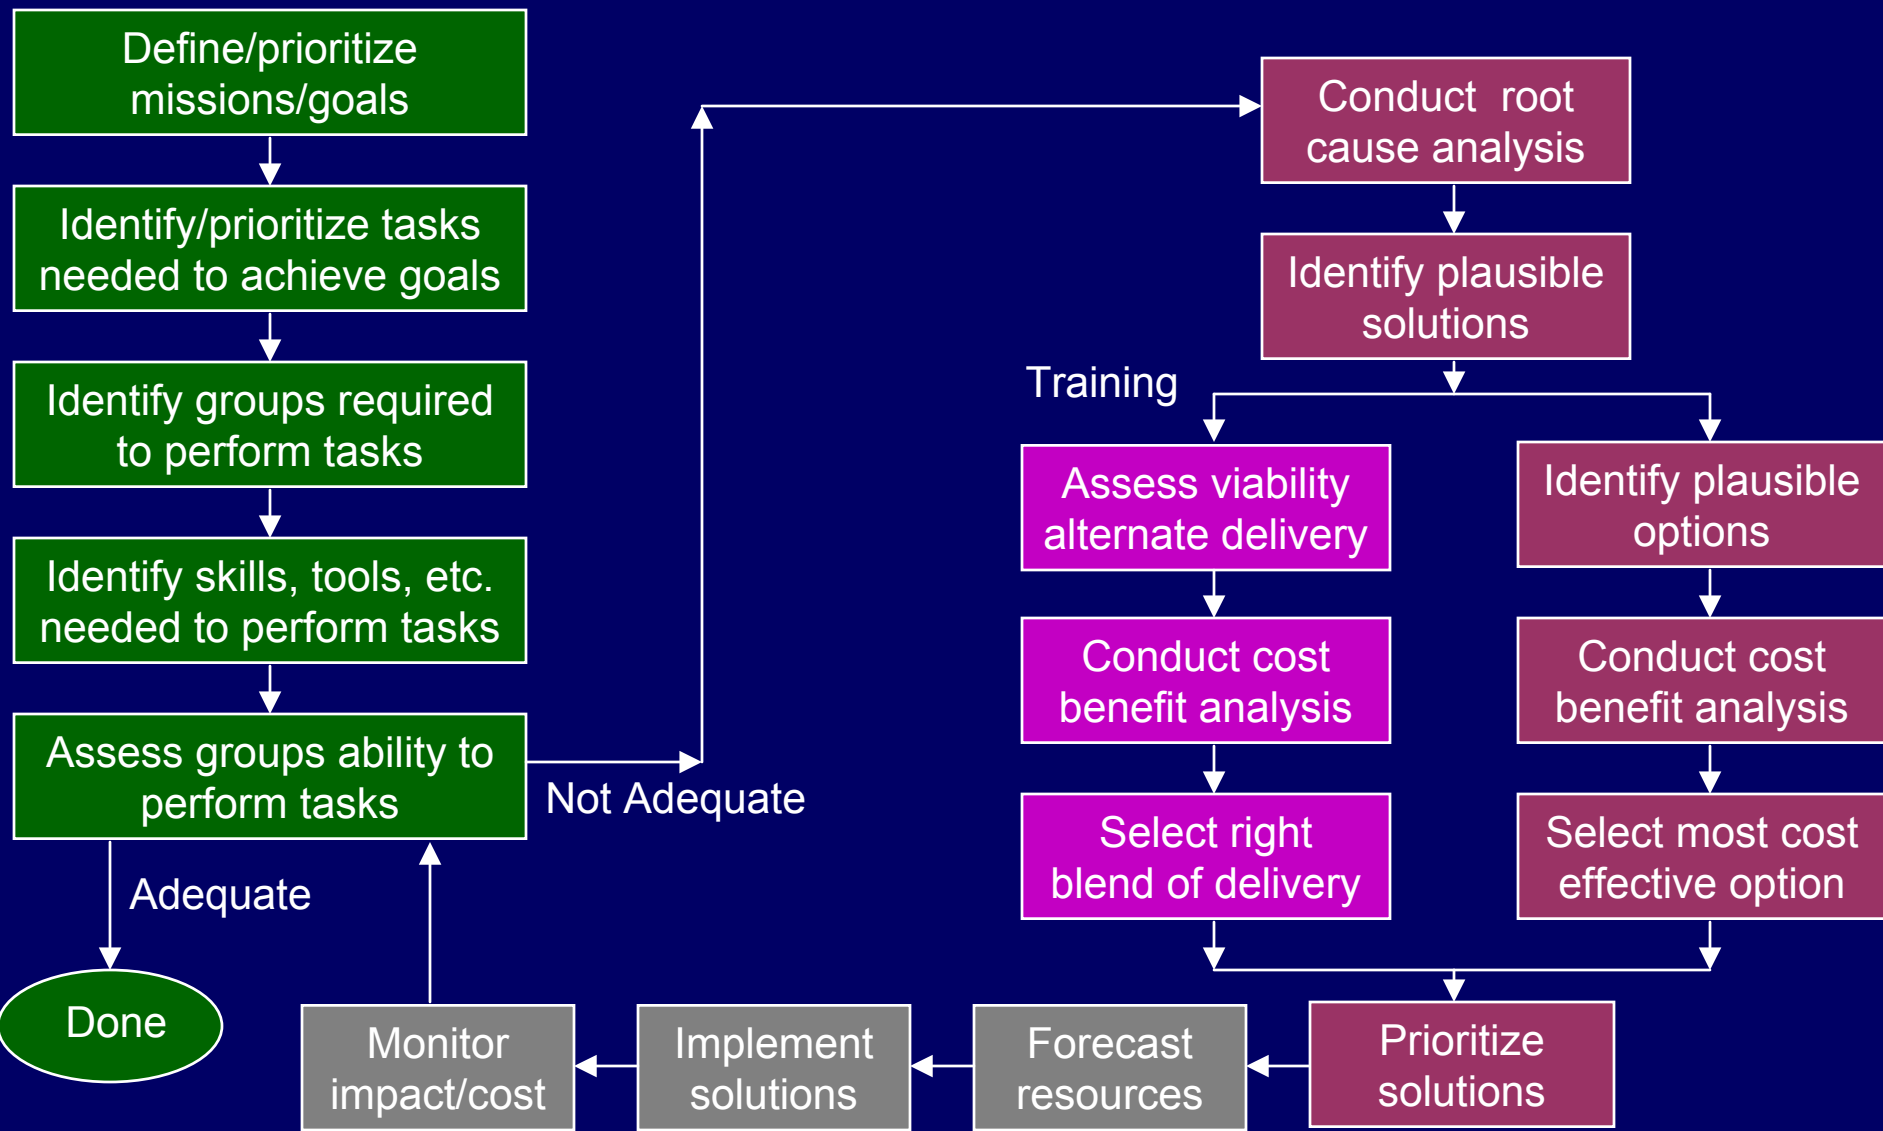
Define/prioritize missions/goals

Identify/prioritize tasks needed to achieve goals

Identify groups required to perform tasks

Identify skills, tools, etc. needed to perform tasks

Assess groups ability to perform tasks

Not Adequate

Adequate

Done

Conduct root cause analysis

Identify plausible solutions

Training

Assess viability alternate delivery

Conduct cost benefit analysis

Select right blend of delivery

Identify plausible options

Conduct cost benefit analysis

Select most cost effective option

Prioritize solutions

Forecast resources

Implement solutions

Monitor impact/cost